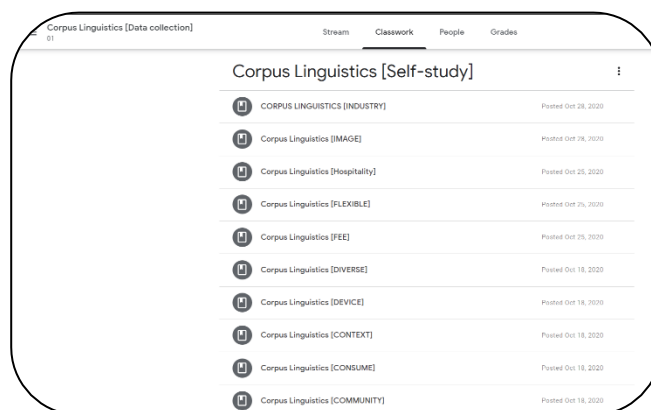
Corpus Linguistics [Data collection]
01

Stream Classwork People Grades

Corpus Linguistics [Self-study]

CORPUS LINGUISTICS [INDUSTRY] Posted Oct 28, 2020

Corpus Linguistics [IMAGE] Posted Oct 28, 2020

Corpus Linguistics [Hospitality] Posted Oct 25, 2020

Corpus Linguistics [FLEXIBLE] Posted Oct 25, 2020

Corpus Linguistics [FEE] Posted Oct 25, 2020

Corpus Linguistics [DIVERSE] Posted Oct 18, 2020

Corpus Linguistics [DEVICE] Posted Oct 18, 2020

Corpus Linguistics [CONTEXT] Posted Oct 18, 2020

Corpus Linguistics [CONSUME] Posted Oct 18, 2020

Corpus Linguistics [COMMUNITY] Posted Oct 18, 2020